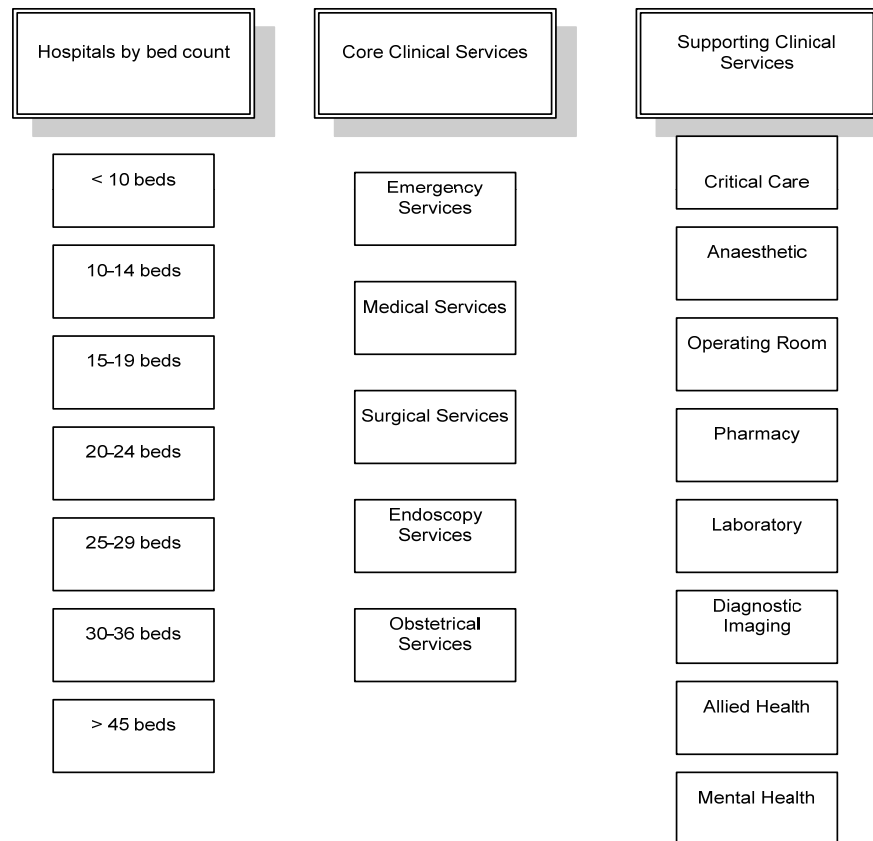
Hospitals by bed count

< 10 beds

10-14 beds

15-19 beds

20-24 beds

25-29 beds

30-36 beds

> 45 beds

Core Clinical Services

Emergency Services

Medical Services

Surgical Services

Endoscopy Services

Obstetrical Services

Supporting Clinical Services

Critical Care

Anaesthetic

Operating Room

Pharmacy

Laboratory

Diagnostic Imaging

Allied Health

Mental Health